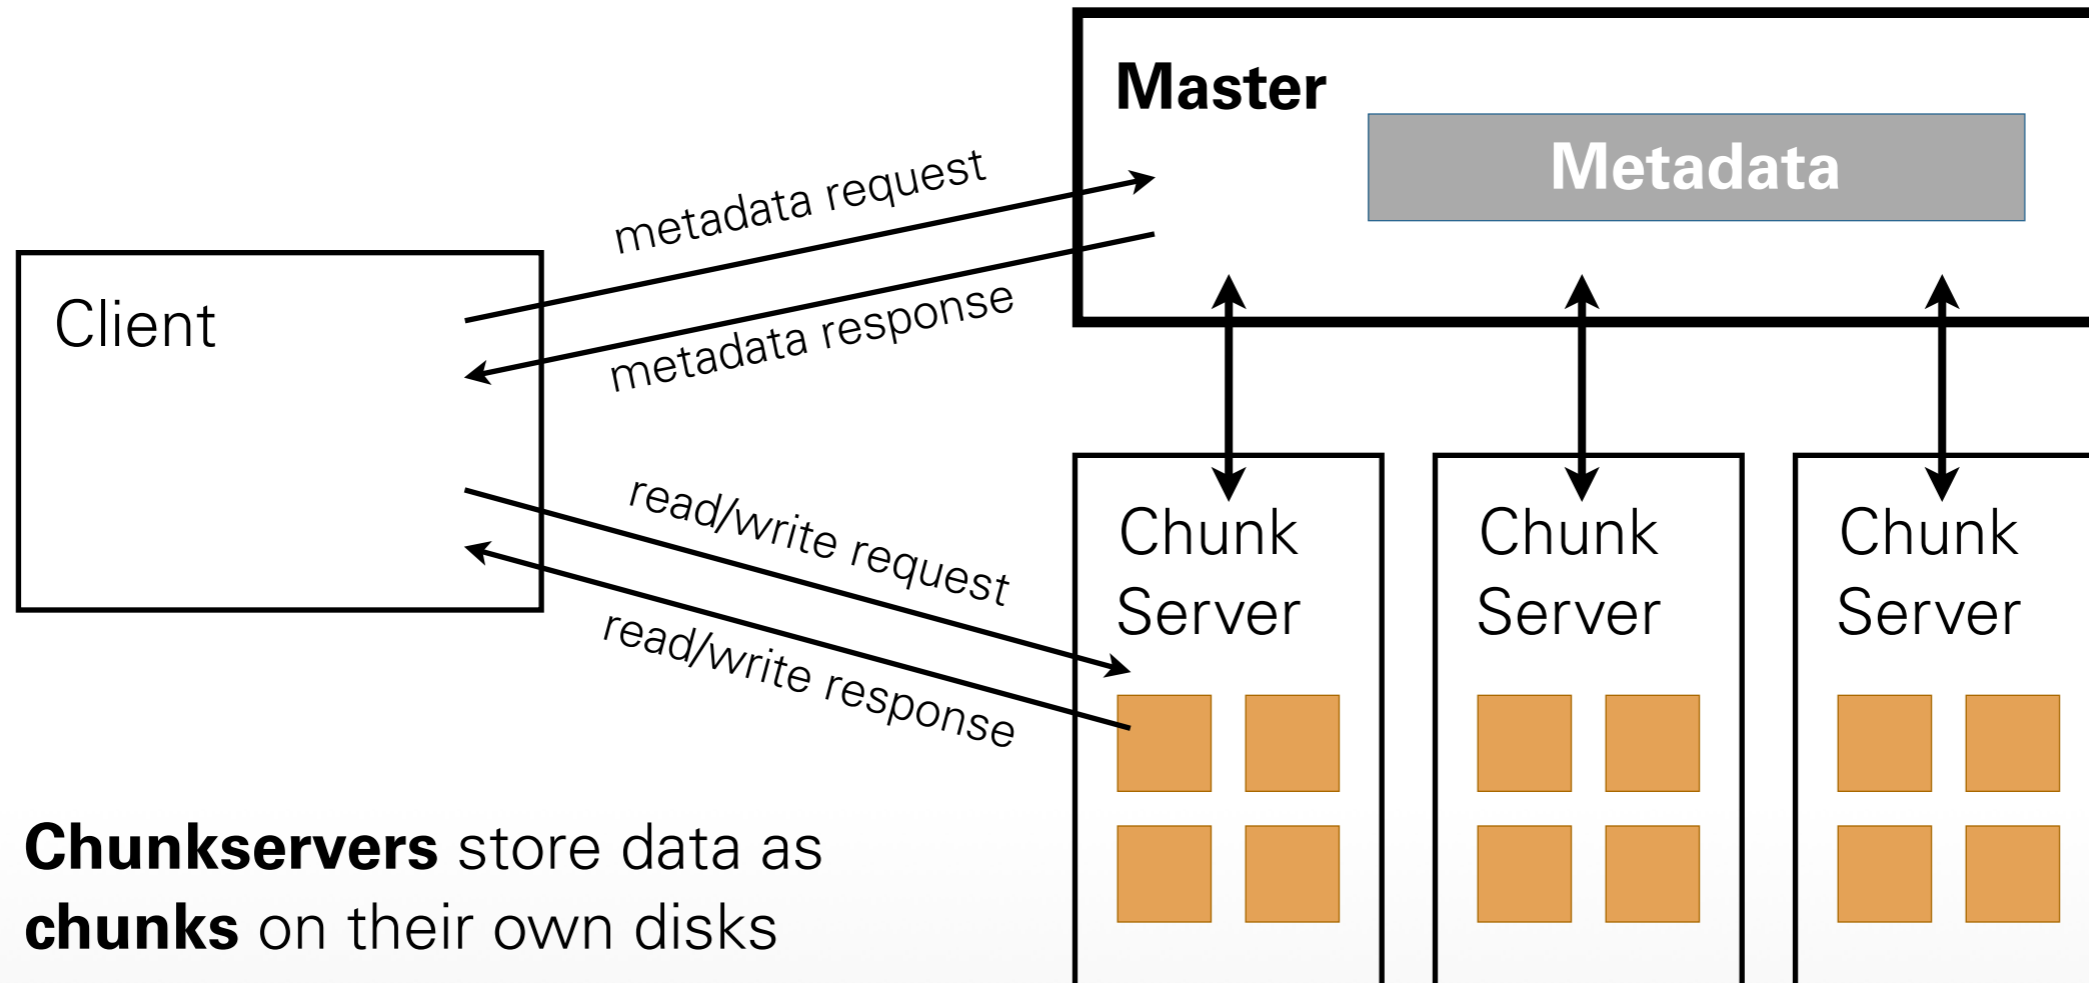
Master

Metadata

metadata request

metadata response

Client

read/write request

read/write response

Chunk Server

Chunk Server

Chunk Server

**Chunkservers** store data as **chunks** on their own disks